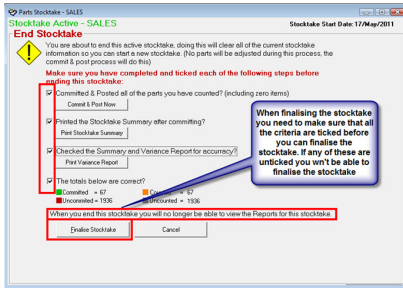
Parts Stocktake - SALES

Stocktake Active - SALES

Stocktake Start Date: 17/May/2011

End Stocktake

You are about to end this active stocktake, doing this will clear all of the current stocktake information so you can start a new stocktake. (No parts will be adjusted during this process, the commit & post process will do this)

Make sure you have completed and ticked each of the following steps before ending this stocktake:

Committed & Posted all of the parts you have counted? (including zero items)

Commit & Post Now

Printed the Stocktake Summary after committing?

Print Stocktake Summary

Checked the Summary and Variance Report for accuracy?

Print Variance Report

The totals below are correct?

Committed = 67

Uncommitted = 1936

C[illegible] = 67

Uncounted = 1936

When finalising the stocktake you need to make sure that all the criteria are ticked before you can finalise the stocktake. If any of these are unticked you wn't be able to finalise the stocktake

When you end this stocktake you will no longer be able to view the Reports for this stocktake.

Finalise Stocktake

Cancel